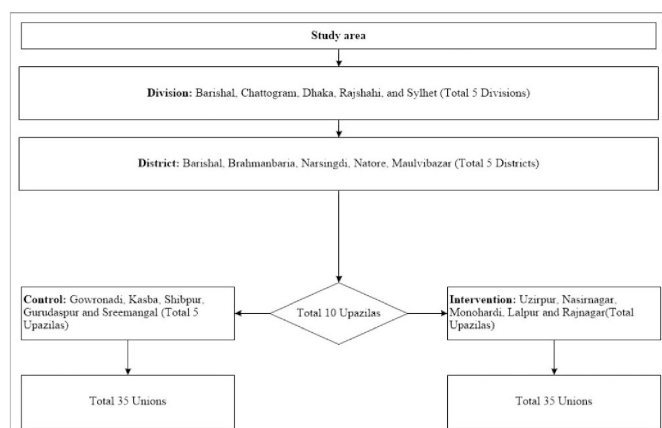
Study area

Division: Barishal, Chattogram, Dhaka, Rajshahi, and Sylhet (Total 5 Divisions)

District: Barishal, Brahmanbaria, Narsingdi, Natore, Maulvibazar (Total 5 Districts)

Control: Gowronadi, Kasba, Shibpur, Gurudaspur and Sreemangal (Total 5 Upazilas)

Total 10 Upazilas

Intervention: Uzirpur, Nasirnagar, Monohardi, Lalpur and Rajnagar(Total Upazilas)

Total 35 Unions

Total 35 Unions